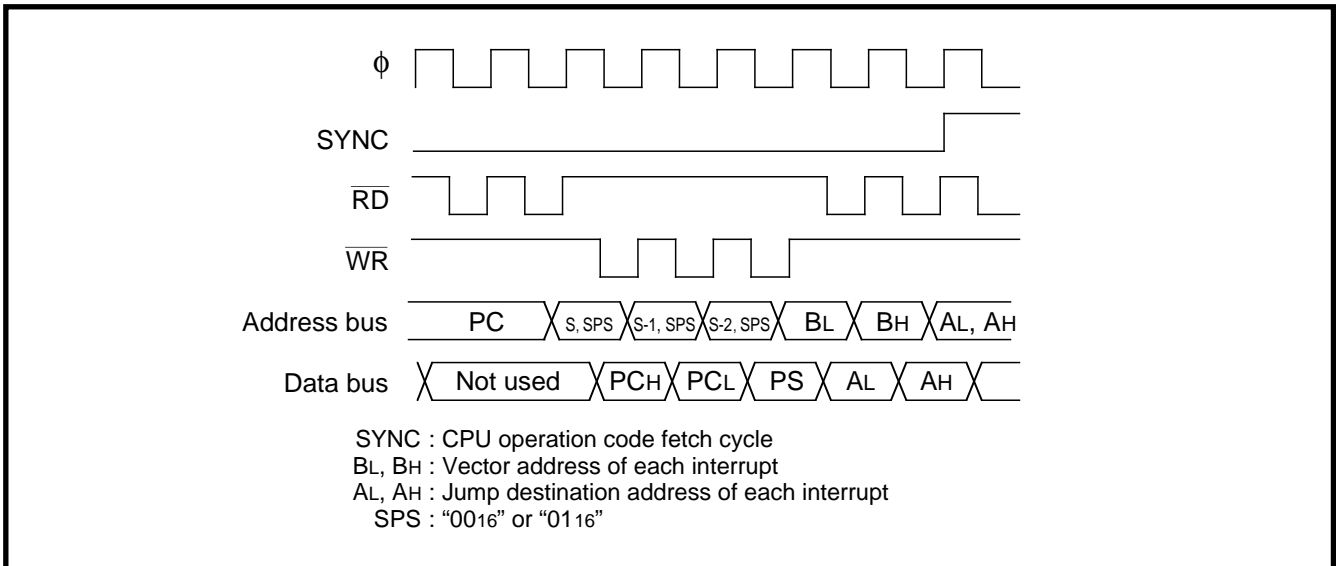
$\phi$

SYNC

$\overline{RD}$

$\overline{WR}$

Address bus PC S, SPS S-1, SPS S-2, SPS $B_L$ $B_H$ $A_L$, $A_H$

Data bus Not used $PC_H$ $PC_L$ PS $A_L$ $A_H$

SYNC : CPU operation code fetch cycle
$B_L$, $B_H$ : Vector address of each interrupt
$A_L$, $A_H$ : Jump destination address of each interrupt
SPS : “$00_{16}$” or “$01_{16}$”